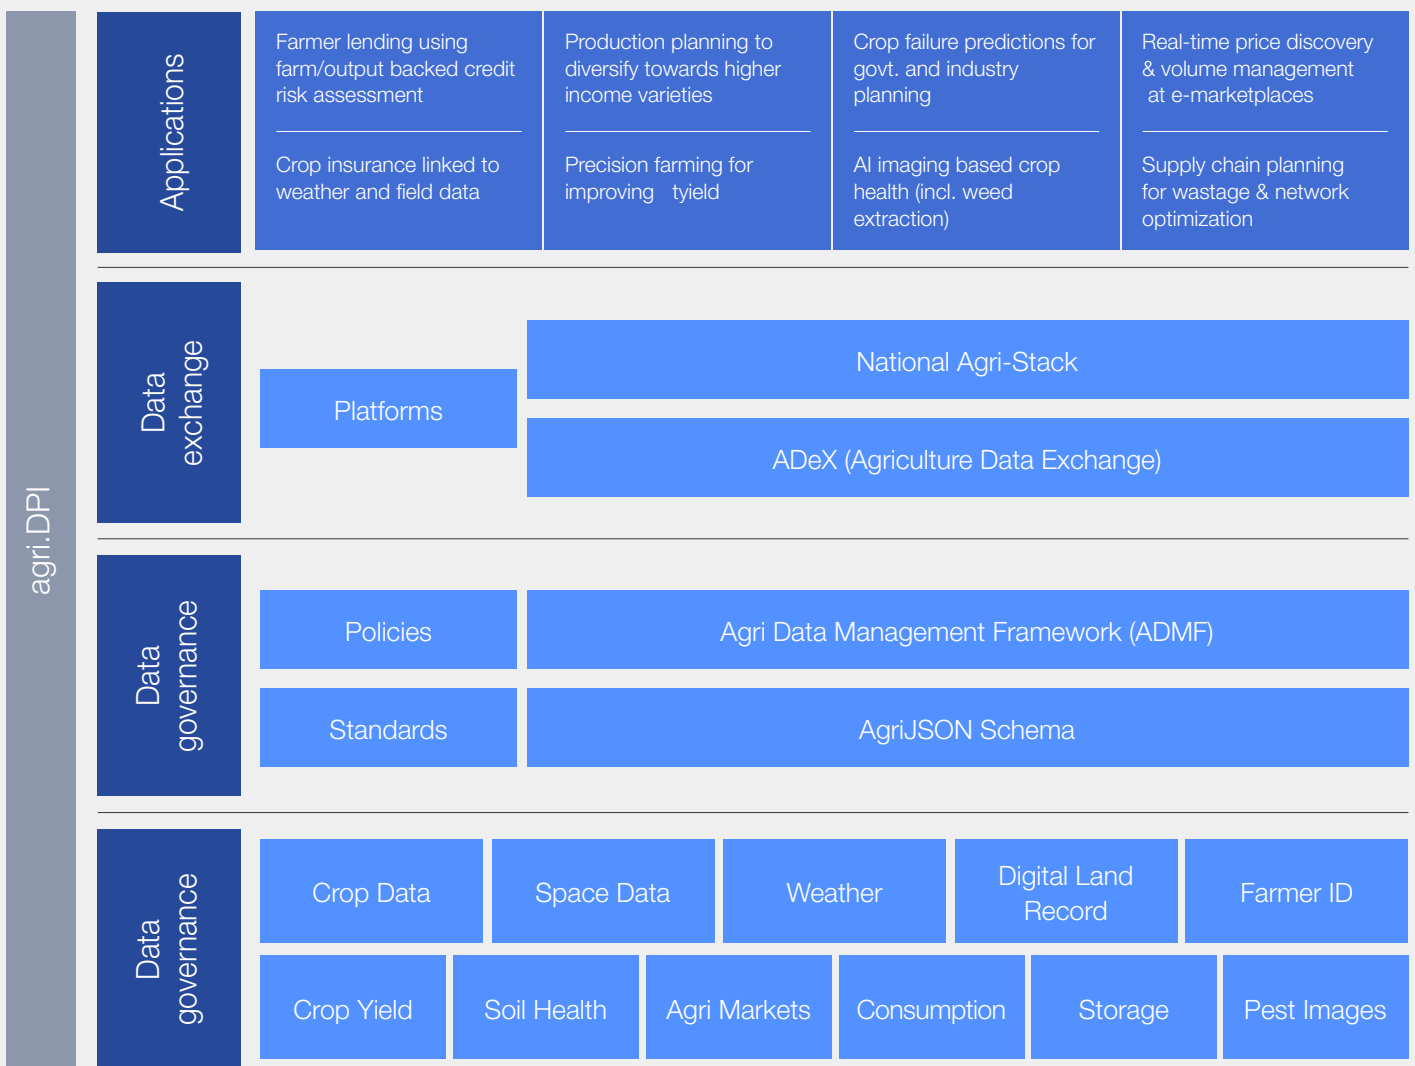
agri.DPI

Applications

Farmer lending using farm/output backed credit risk assessment

Crop insurance linked to weather and field data

Production planning to diversify towards higher income varieties

Precision farming for improving tyield

Crop failure predictions for govt. and industry planning

AI imaging based crop health (incl. weed extraction)

Real-time price discovery & volume management at e-marketplaces

Supply chain planning for wastage & network optimization

Data exchange

Platforms

National Agri-Stack

ADeX (Agriculture Data Exchange)

Data governance

Policies

Agri Data Management Framework (ADMF)

Standards

AgriJSON Schema

Data governance

Crop Data

Space Data

Weather

Digital Land Record

Farmer ID

Crop Yield

Soil Health

Agri Markets

Consumption

Storage

Pest Images